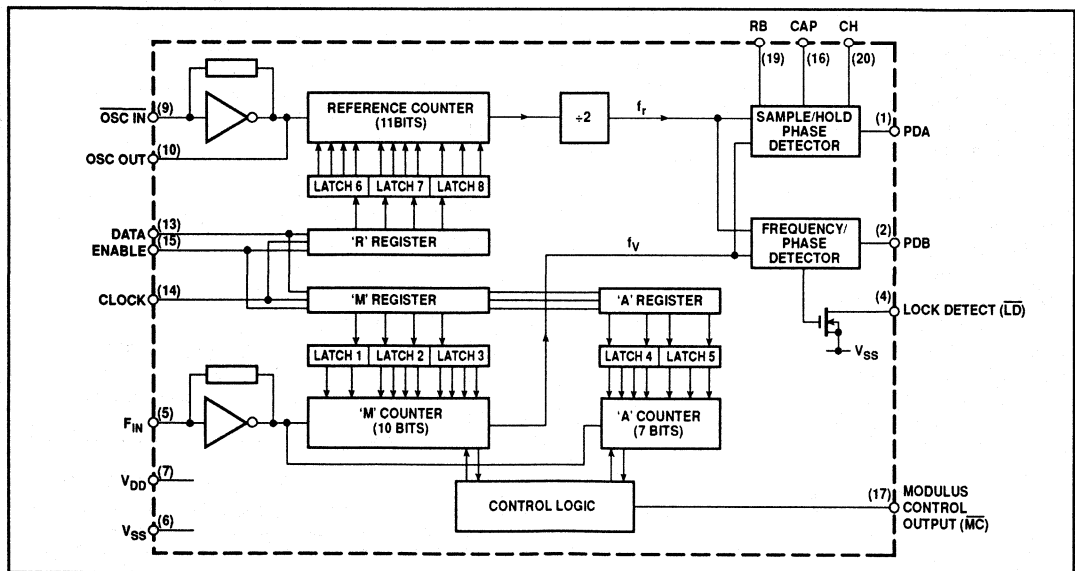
RB
CAP
CH
(19)
(16)
(20)
$\overline{\text{OSC IN}}$ (9)
OSC OUT (10)
REFERENCE COUNTER (11BITS)
÷2
$f_r$
SAMPLE/HOLD PHASE DETECTOR
(1) PDA
LATCH 6
LATCH 7
LATCH 8
DATA (13)
ENABLE (15)
'R' REGISTER
$f_V$
FREQUENCY/ PHASE DETECTOR
(2) PDB
CLOCK (14)
'M' REGISTER
'A' REGISTER
(4) LOCK DETECT ($\overline{\text{LD}}$)
$V_{SS}$
LATCH 1
LATCH 2
LATCH 3
LATCH 4
LATCH 5
$F_{IN}$ (5)
'M' COUNTER (10 BITS)
'A' COUNTER (7 BITS)
$V_{DD}$ (7)
$V_{SS}$ (6)
CONTROL LOGIC
(17) MODULUS CONTROL OUTPUT ($\overline{\text{MC}}$)